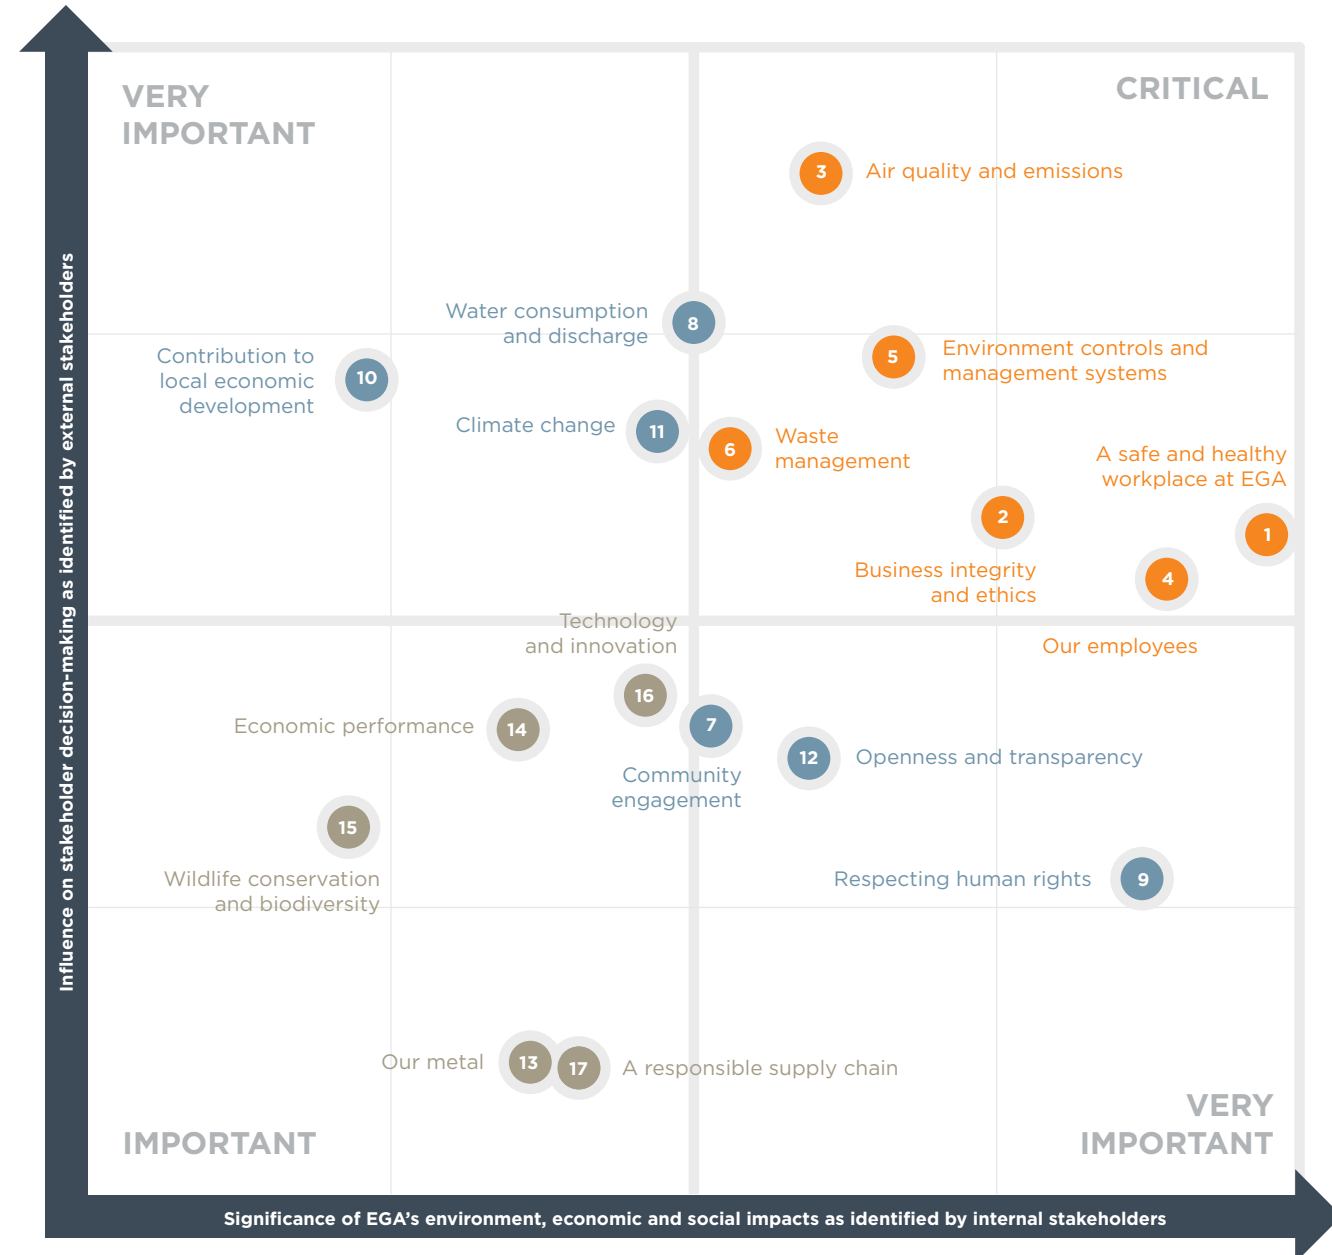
Influence on stakeholder decision-making as identified by external stakeholders

VERY IMPORTANT

CRITICAL

3 Air quality and emissions

Water consumption and discharge 8

Contribution to local economic development 10

5 Environment controls and management systems

Climate change 11

6 Waste management

A safe and healthy workplace at EGA

2

1

Business integrity and ethics

4

Technology and innovation

Our employees

16

Economic performance 14

7

12 Openness and transparency

Community engagement

15

Wildlife conservation and biodiversity

Respecting human rights 9

Our metal 13 17 A responsible supply chain

VERY IMPORTANT

IMPORTANT

Significance of EGA's environment, economic and social impacts as identified by internal stakeholders